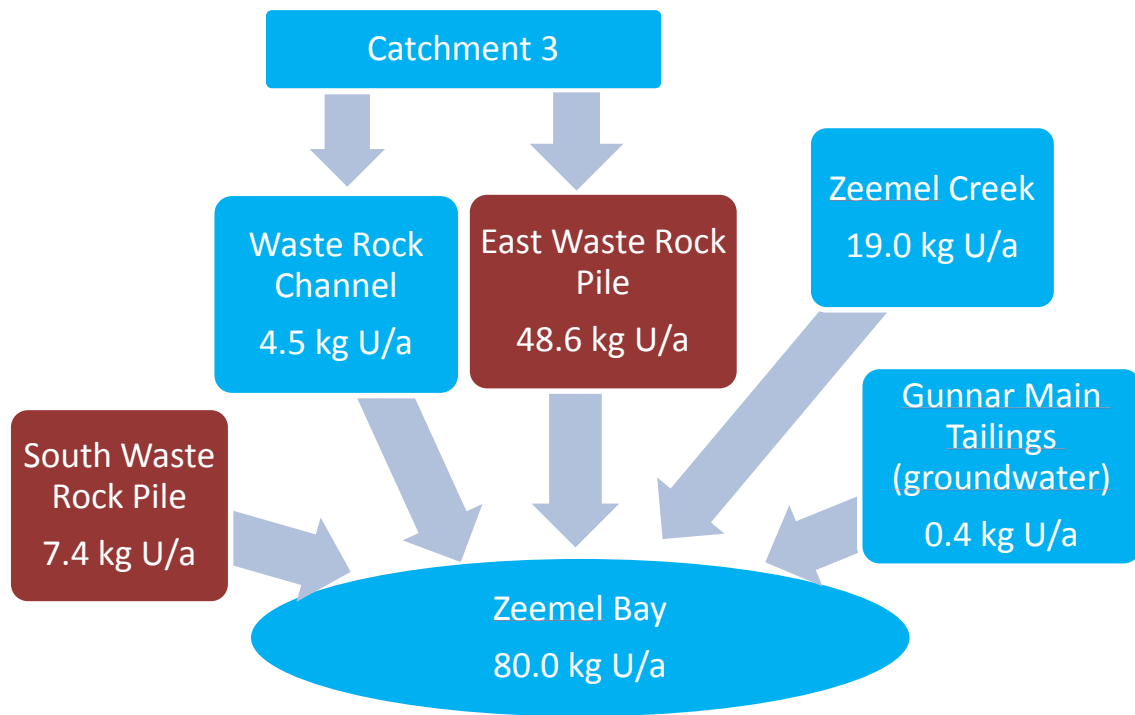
Catchment 3

Waste Rock Channel
4.5 kg U/a

East Waste Rock Pile
48.6 kg U/a

Zeemel Creek
19.0 kg U/a

South Waste Rock Pile
7.4 kg U/a

Gunnar Main Tailings (groundwater)
0.4 kg U/a

Zeemel Bay
80.0 kg U/a